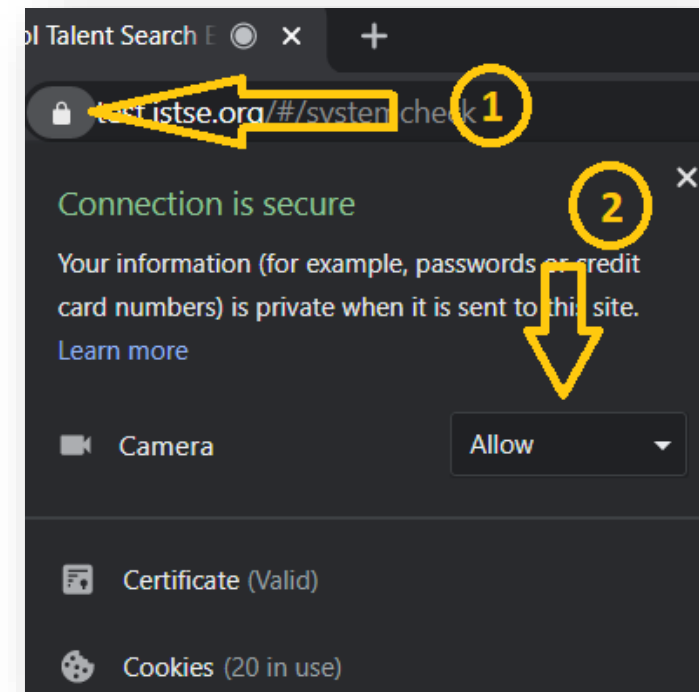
ol Talent Search E ×

+

test.istse.org/#/system check

1

Connection is secure

2

×

Your information (for example, passwords or credit card numbers) is private when it is sent to this site. Learn more

Camera

Allow

Certificate (Valid)

Cookies (20 in use)